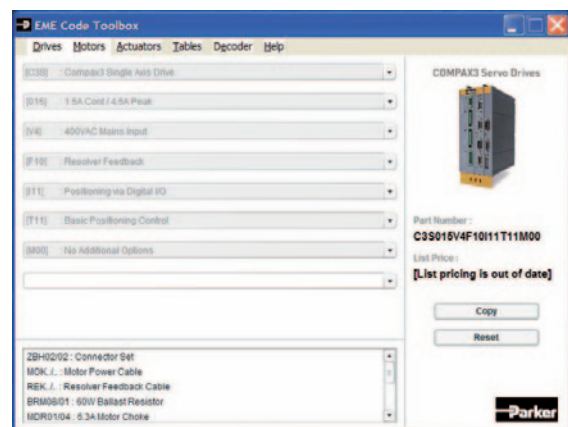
EME Code Toolbox

Drives Motors Actuators Tables Decoder Help

[C3S] : Compax3 Single Axis Drive

[015] : 1.5A Cont / 4.5A Peak

[V4] : 400VAC Mains Input

[F10] : Resolver Feedback

[I11] : Positioning via Digital I/O

[T11] : Basic Positioning Control

[M00] : No Additional Options

COMPAX3 Servo Drives

Part Number :
C3S015V4F10I11T11M00

List Price :
[List pricing is out of date]

Copy

Reset

ZBH02/02 : Connector Set
MOK../.. : Motor Power Cable
REK../.. : Resolver Feedback Cable
BRM08/01 : 60W Ballast Resistor
MDR01/04 : 6.3A Motor Choke

Parker